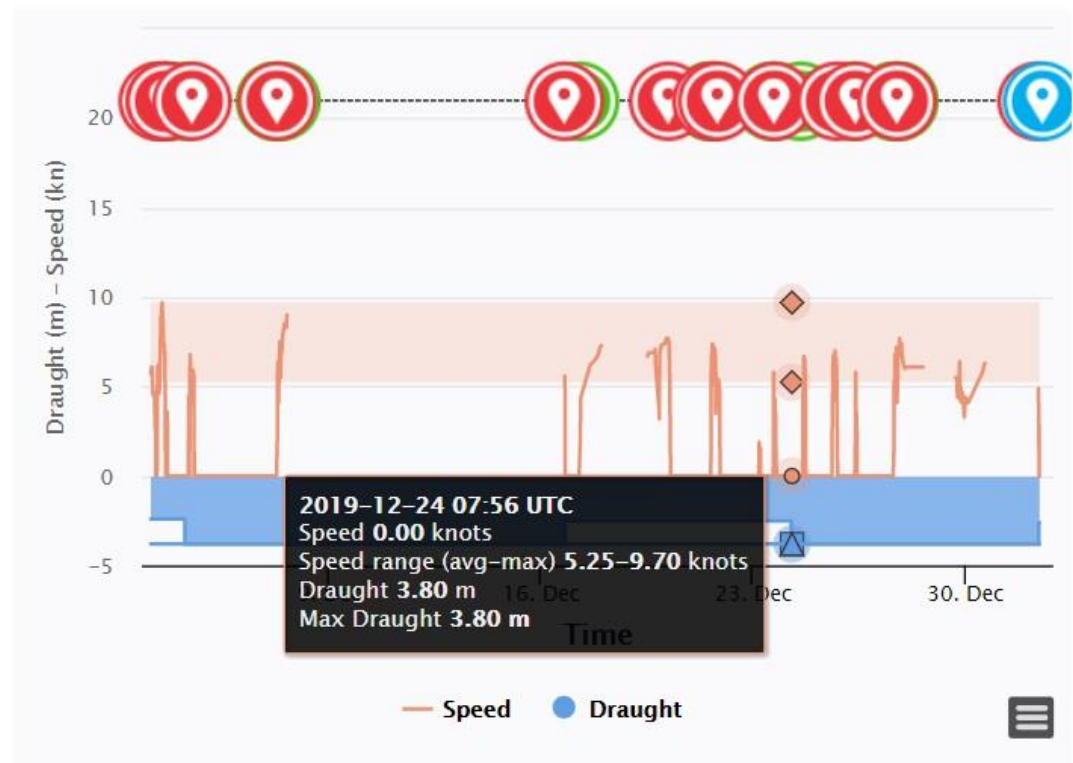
20

15

10

5

0

−5

Draught (m) – Speed (kn)

16. Dec

23. Dec

30. Dec

Time

2019-12-24 07:56 UTC
Speed 0.00 knots
Speed range (avg-max) 5.25-9.70 knots
Draught 3.80 m
Max Draught 3.80 m

Speed Draught